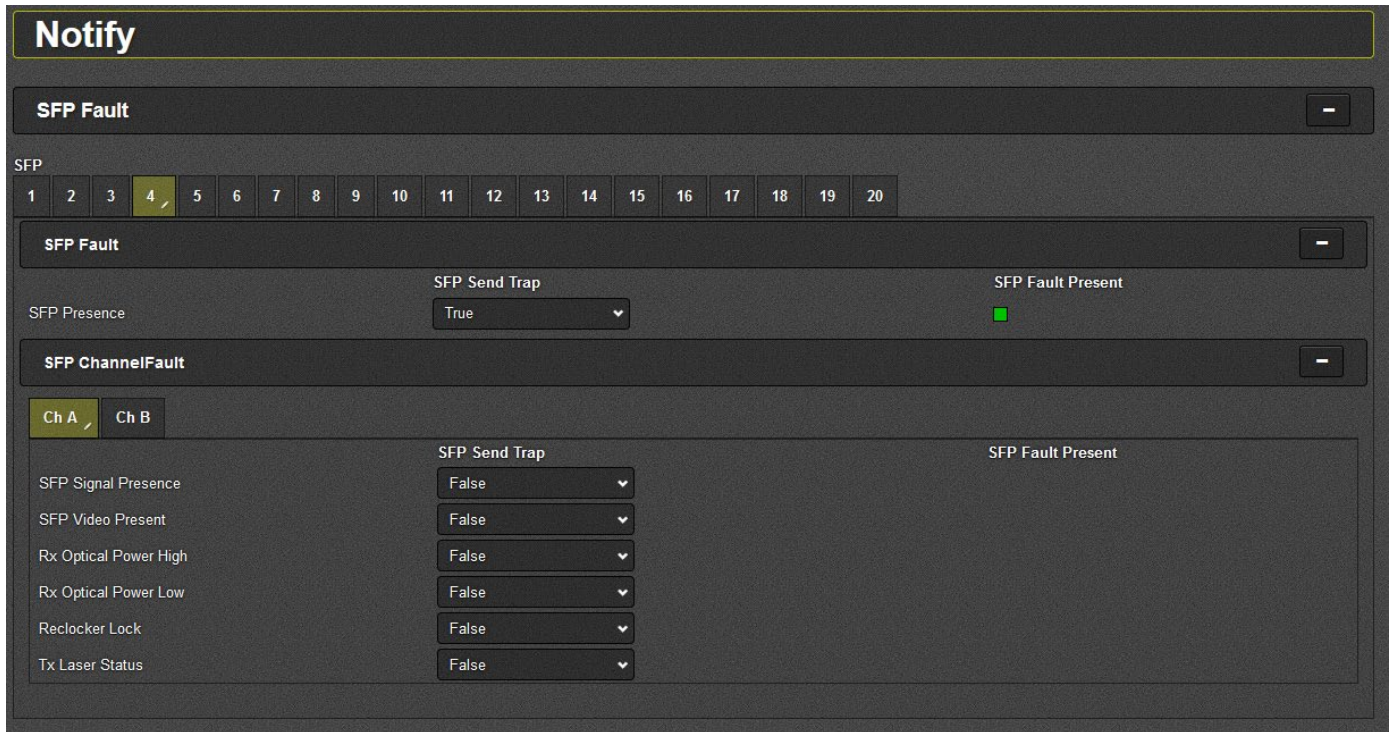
Notify

SFP Fault

−

SFP

1 2 3 4 5 6 7 8 9 10 11 12 13 14 15 16 17 18 19 20

SFP Fault

−

| | SFP Send Trap | SFP Fault Present |
|---|---|---|
| SFP Presence | True | |

SFP ChannelFault

−

Ch A  Ch B

| | SFP Send Trap | SFP Fault Present |
|---|---|---|
| SFP Signal Presence | False | |
| SFP Video Present | False | |
| Rx Optical Power High | False | |
| Rx Optical Power Low | False | |
| Reclocker Lock | False | |
| Tx Laser Status | False | |